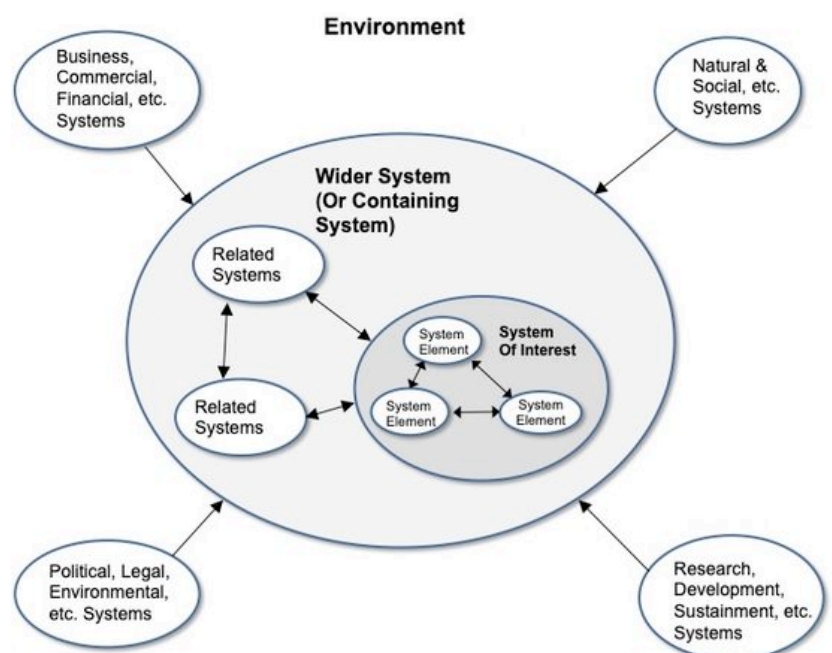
Environment

Business, Commercial, Financial, etc. Systems

Natural & Social, etc. Systems

Wider System (Or Containing System)

Related Systems

Related Systems

System Of Interest

System Element

System Element

System Element

Political, Legal, Environmental, etc. Systems

Research, Development, Sustainment, etc. Systems